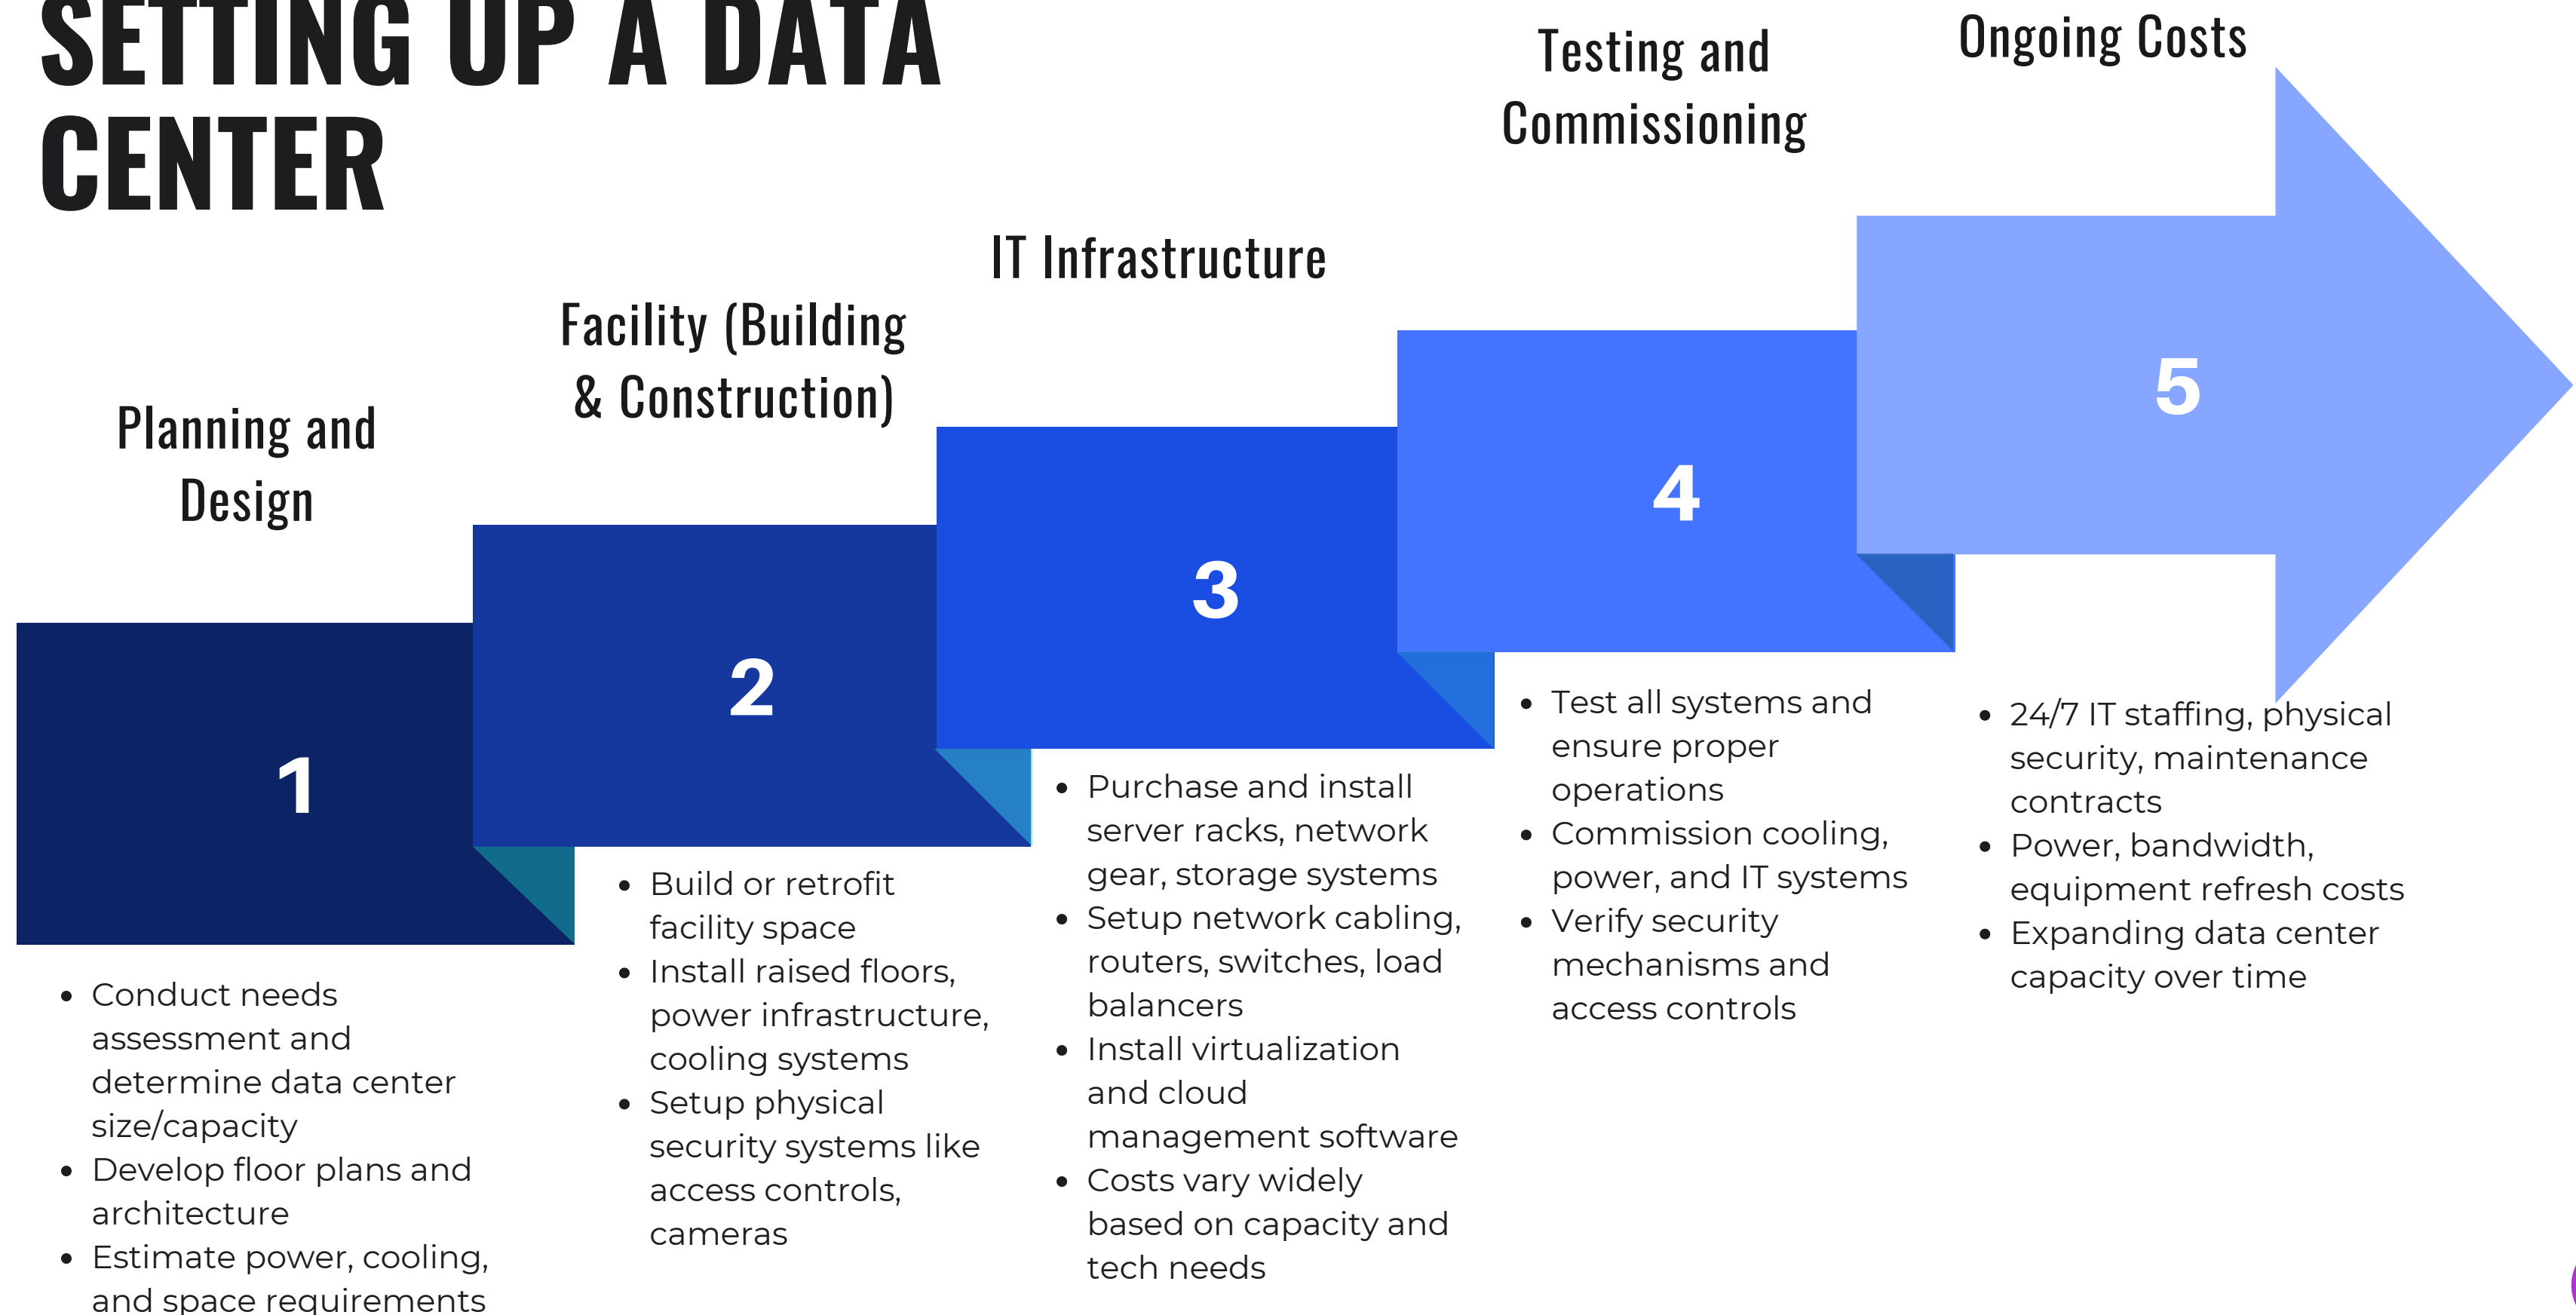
SETTING UP A DATA CENTER

Planning and Design

1

- Conduct needs assessment and determine data center size/capacity
- Develop floor plans and architecture
- Estimate power, cooling, and space requirements

Facility (Building & Construction)

2

- Build or retrofit facility space
- Install raised floors, power infrastructure, cooling systems
- Setup physical security systems like access controls, cameras

IT Infrastructure

3

- Purchase and install server racks, network gear, storage systems
- Setup network cabling, routers, switches, load balancers
- Install virtualization and cloud management software
- Costs vary widely based on capacity and tech needs

Testing and Commissioning

4

- Test all systems and ensure proper operations
- Commission cooling, power, and IT systems
- Verify security mechanisms and access controls

Ongoing Costs

5

- 24/7 IT staffing, physical security, maintenance contracts
- Power, bandwidth, equipment refresh costs
- Expanding data center capacity over time